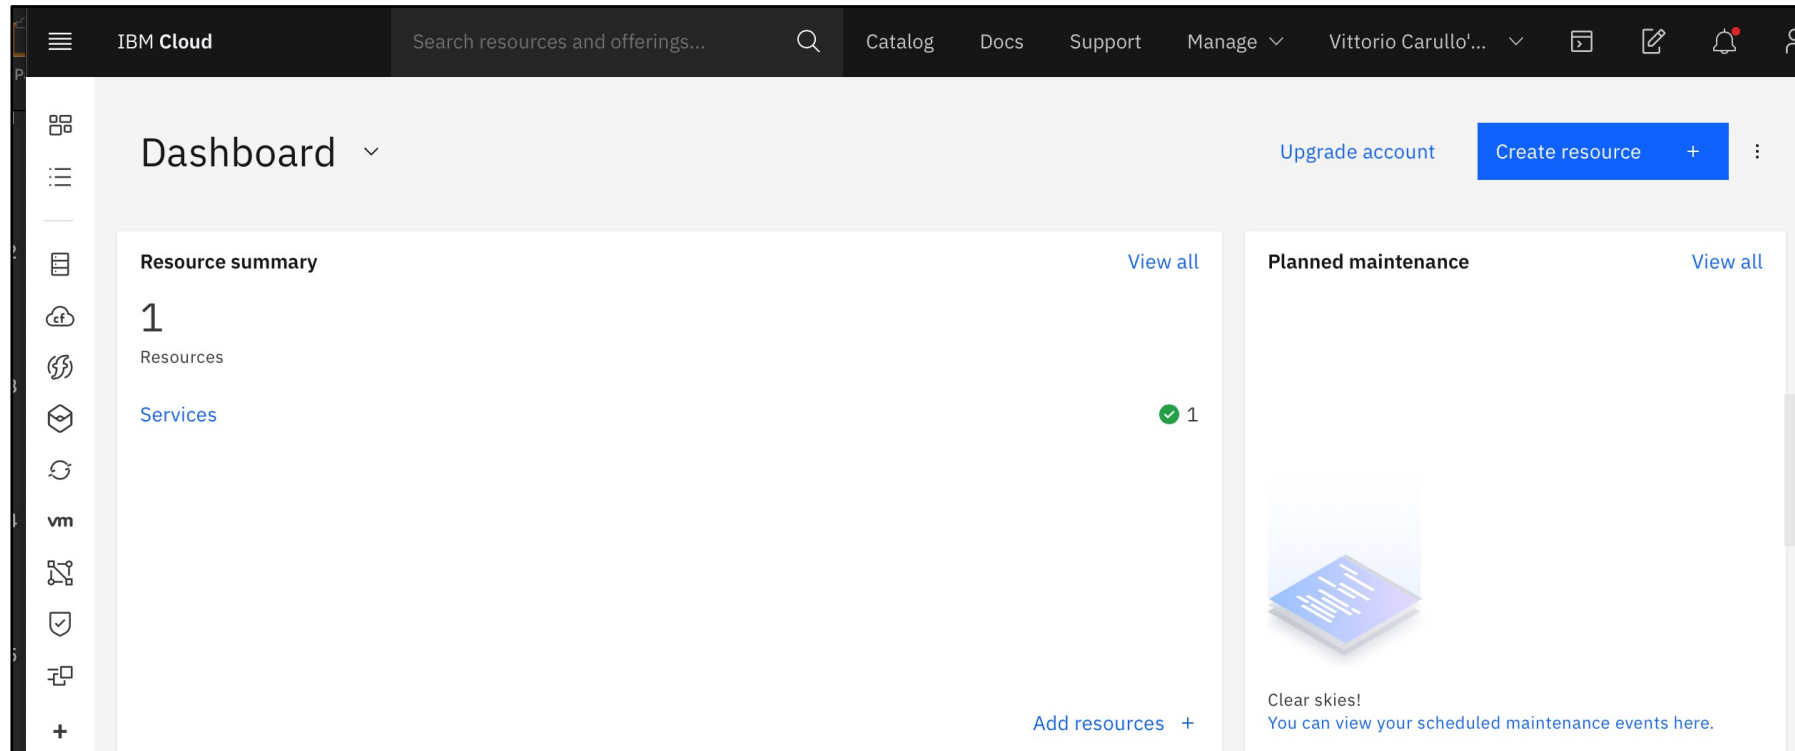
IBM Cloud

Search resources and offerings...

Catalog Docs Support Manage Vittorio Carullo'...

vm

+

Dashboard

Upgrade account

Create resource +

Resource summary

View all

1

Resources

Services

1

Add resources +

Planned maintenance

View all

Clear skies!

You can view your scheduled maintenance events here.